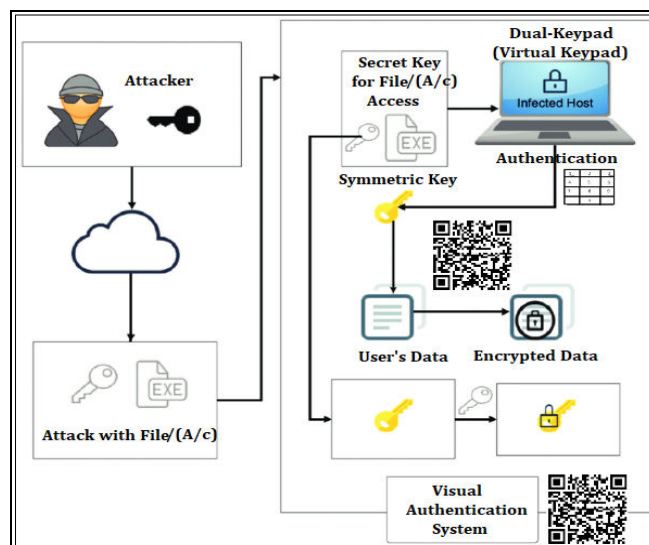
Attacker

Attack with File/(A/c)

EXE

EXE

Secret Key for File/(A/c) Access

Symmetric Key

Dual-Keypad (Virtual Keypad)

Infected Host

Authentication

User's Data

Encrypted Data

Visual Authentication System